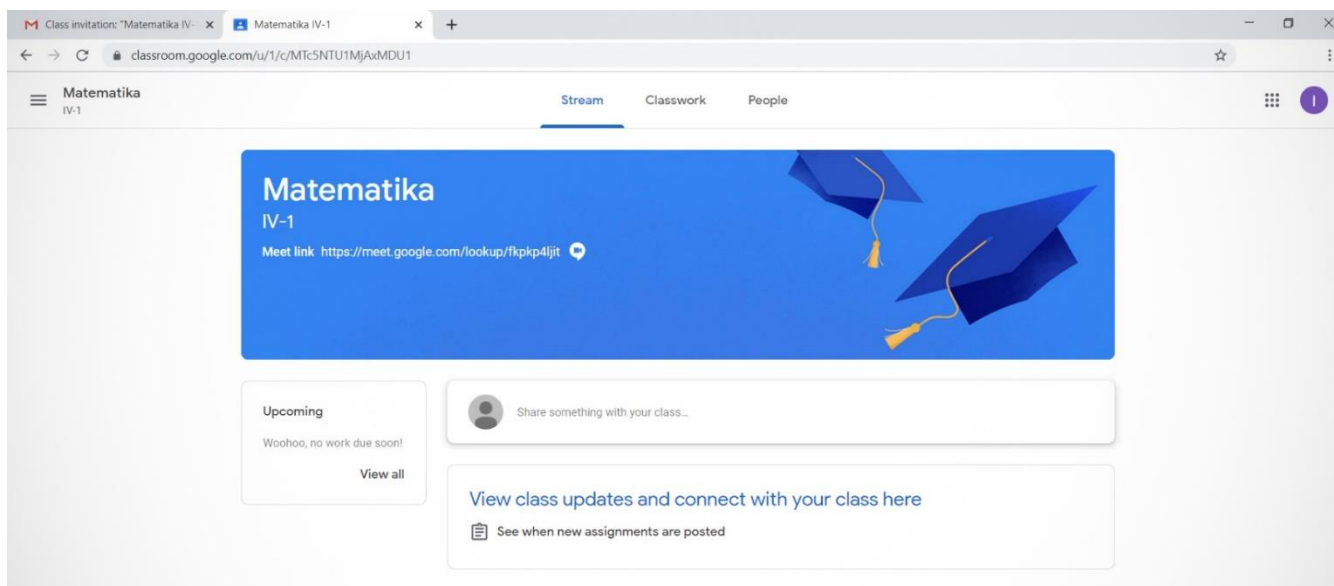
Class invitation: "Matematika IV-

Matematika IV-1

classroom.google.com/u/1/c/MTc5NTU1MjAxMDU1

Matematika
IV-1

Stream

Classwork

People

I

Matematika
IV-1
Meet link https://meet.google.com/lookup/fkpkp4ljit

Upcoming
Woohoo, no work due soon!
View all

Share something with your class...

View class updates and connect with your class here
See when new assignments are posted